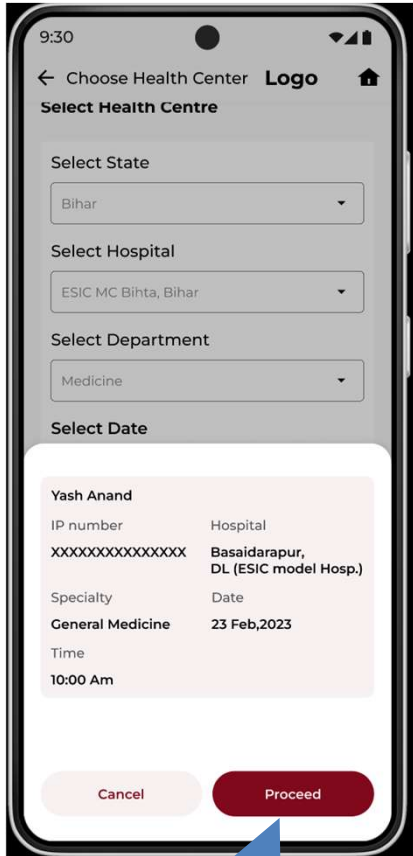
9:30

← Choose Health Center Logo

Select Health Centre

Select State

Bihar

Select Hospital

ESIC MC Bihta, Bihar

Select Department

Medicine

Select Date

Yash Anand

IP number

XXXXXXXXXXXXXXX

Hospital

Basaidarapur, DL (ESIC model Hosp.)

Specialty

General Medicine

Date

23 Feb,2023

Time

10:00 Am

Cancel

Proceed